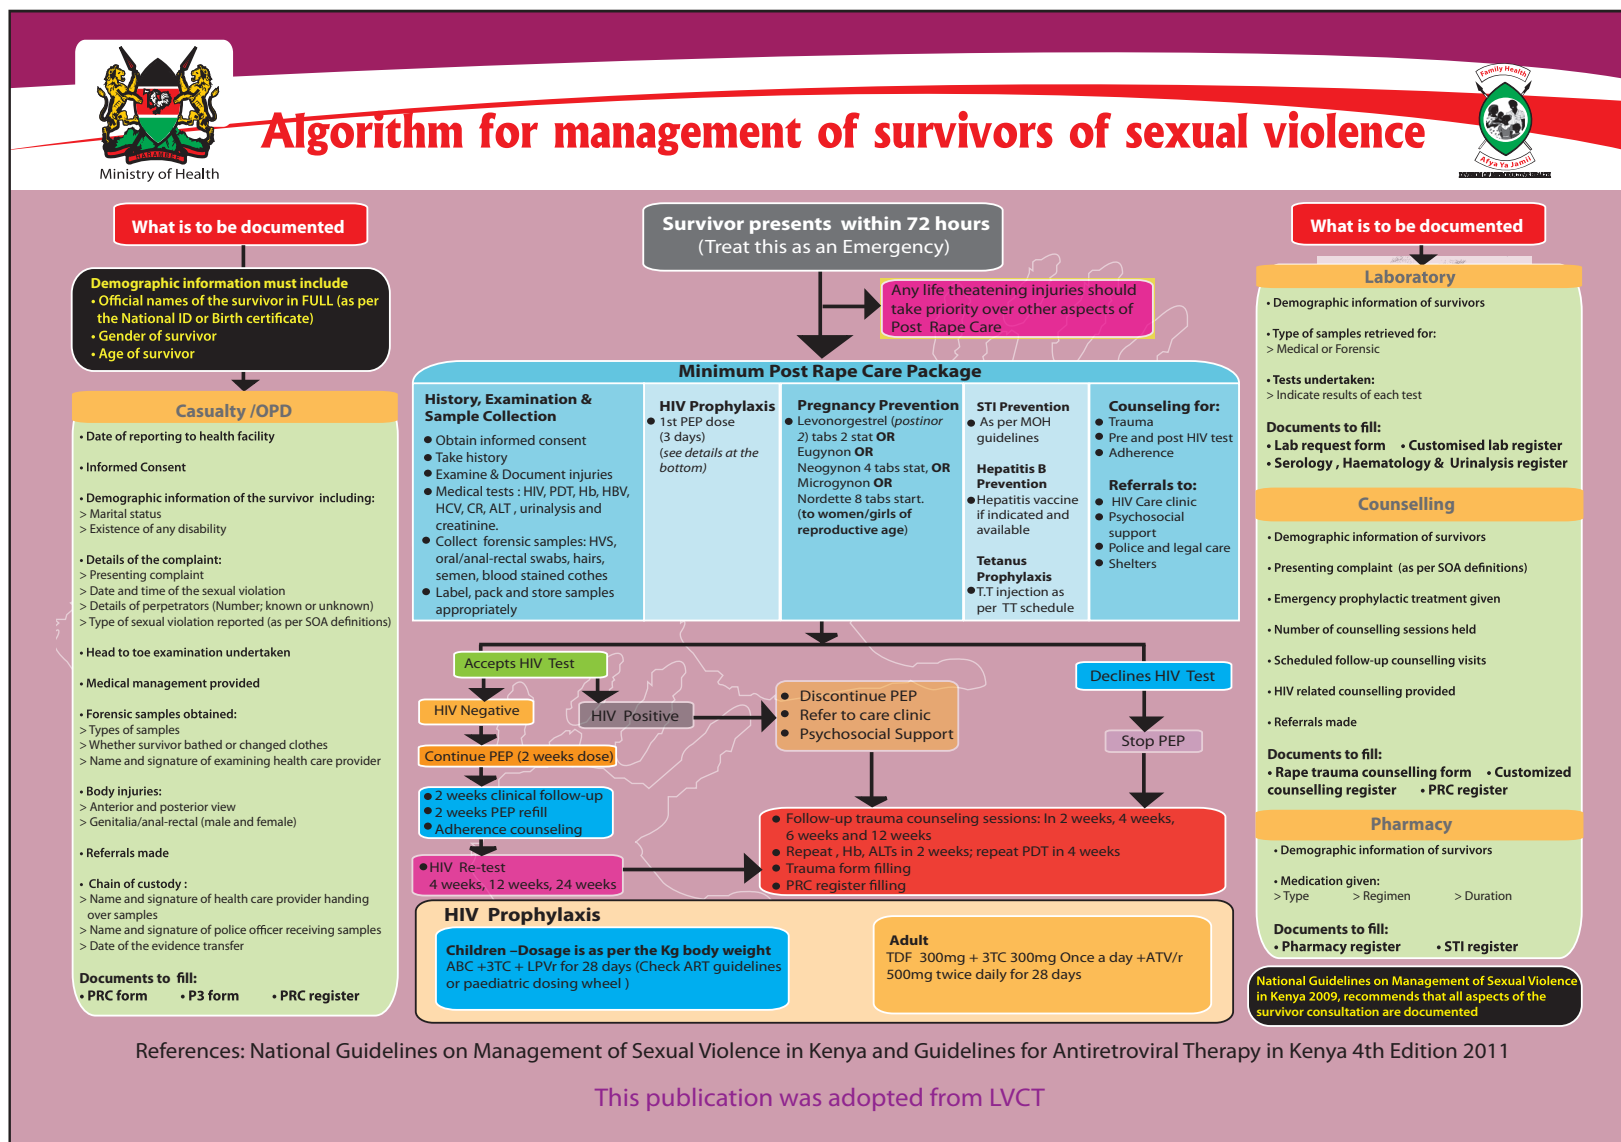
Ministry of Health

Algorithm for management of survivors of sexual violence

Family Health
Afya Ya Jamii

What is to be documented

Demographic information must include
• Official names of the survivor in FULL (as per the National ID or Birth certificate)
• Gender of survivor
• Age of survivor

Casualty /OPD
• Date of reporting to health facility

• Informed Consent

• Demographic information of the survivor including:
> Marital status
> Existence of any disability

• Details of the complaint:
> Presenting complaint
> Date and time of the sexual violation
> Details of perpetrators (Number; known or unknown)
> Type of sexual violation reported (as per SOA definitions)

• Head to toe examination undertaken

• Medical management provided

• Forensic samples obtained:
> Types of samples
> Whether survivor bathed or changed clothes
> Name and signature of examining health care provider

• Body injuries:
> Anterior and posterior view
> Genitalia/anal-rectal (male and female)

• Referrals made

• Chain of custody :
> Name and signature of health care provider handing over samples
> Name and signature of police officer receiving samples
> Date of the evidence transfer

Documents to fill:
• PRC form • P3 form • PRC register

Survivor presents within 72 hours
(Treat this as an Emergency)

Any life theatening injuries should take priority over other aspects of Post Rape Care

Minimum Post Rape Care Package

History, Examination & Sample Collection
• Obtain informed consent
• Take history
• Examine & Document injuries
• Medical tests : HIV, PDT, Hb, HBV, HCV, CR, ALT , urinalysis and creatinine.
• Collect forensic samples: HVS, oral/anal-rectal swabs, hairs, semen, blood stained cothes
• Label, pack and store samples appropriately

HIV Prophylaxis
• 1st PEP dose (3 days) (see details at the bottom)

Pregnancy Prevention
• Levonorgestrel (postinor 2) tabs 2 stat OR Eugynon OR Neogynon 4 tabs stat, OR Microgynon OR Nordette 8 tabs start. (to women/girls of reproductive age)

STI Prevention
• As per MOH guidelines

Hepatitis B Prevention
• Hepatitis vaccine if indicated and available

Tetanus Prophylaxis
• T.T injection as per TT schedule

Counseling for:
• Trauma
• Pre and post HIV test
• Adherence

Referrals to:
• HIV Care clinic
• Psychosocial support
• Police and legal care
• Shelters

Accepts HIV Test
HIV Negative
HIV Positive
Continue PEP (2 weeks dose)
• 2 weeks clinical follow-up
• 2 weeks PEP refill
• Adherence counseling
• HIV Re-test 4 weeks, 12 weeks, 24 weeks

• Discontinue PEP
• Refer to care clinic
• Psychosocial Support

Declines HIV Test
Stop PEP

• Follow-up trauma counseling sessions: In 2 weeks, 4 weeks, 6 weeks and 12 weeks
• Repeat , Hb, ALTs in 2 weeks; repeat PDT in 4 weeks
• Trauma form filling
• PRC register filling

HIV Prophylaxis
Children –Dosage is as per the Kg body weight
ABC +3TC + LPVr for 28 days (Check ART guidelines or paediatric dosing wheel )

Adult
TDF 300mg + 3TC 300mg Once a day +ATV/r 500mg twice daily for 28 days

What is to be documented

Laboratory
• Demographic information of survivors

• Type of samples retrieved for:
> Medical or Forensic

• Tests undertaken:
> Indicate results of each test

Documents to fill:
• Lab request form • Customised lab register
• Serology , Haematology & Urinalysis register

Counselling
• Demographic information of survivors

• Presenting complaint (as per SOA definitions)

• Emergency prophylactic treatment given

• Number of counselling sessions held

• Scheduled follow-up counselling visits

• HIV related counselling provided

• Referrals made

Documents to fill:
• Rape trauma counselling form • Customized counselling register • PRC register

Pharmacy
• Demographic information of survivors

• Medication given:
> Type > Regimen > Duration

Documents to fill:
• Pharmacy register • STI register

National Guidelines on Management of Sexual Violence in Kenya 2009, recommends that all aspects of the survivor consultation are documented

References: National Guidelines on Management of Sexual Violence in Kenya and Guidelines for Antiretroviral Therapy in Kenya 4th Edition 2011

This publication was adopted from LVCT